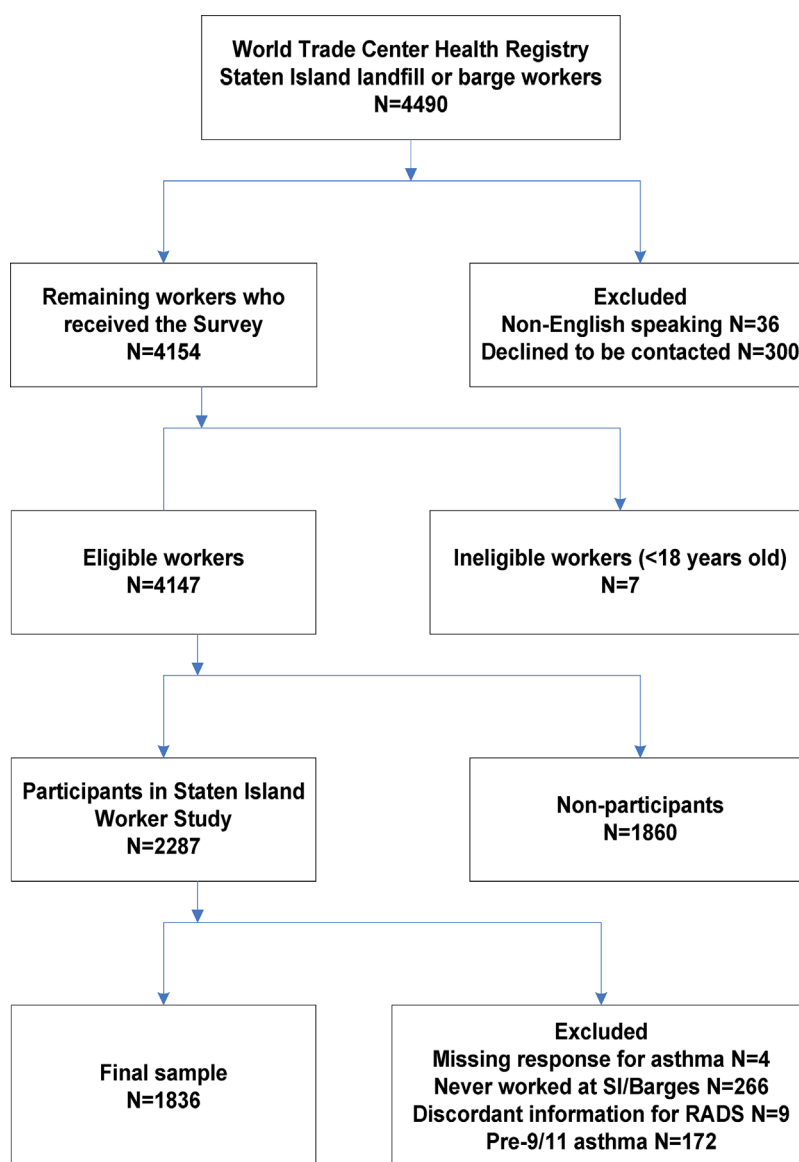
World Trade Center Health Registry
Staten Island landfill or barge workers
N=4490

Remaining workers who received the Survey
N=4154

Excluded
Non-English speaking N=36
Declined to be contacted N=300

Eligible workers
N=4147

Ineligible workers (<18 years old)
N=7

Participants in Staten Island Worker Study
N=2287

Non-participants
N=1860

Final sample
N=1836

Excluded
Missing response for asthma N=4
Never worked at SI/Barges N=266
Discordant information for RADS N=9
Pre-9/11 asthma N=172